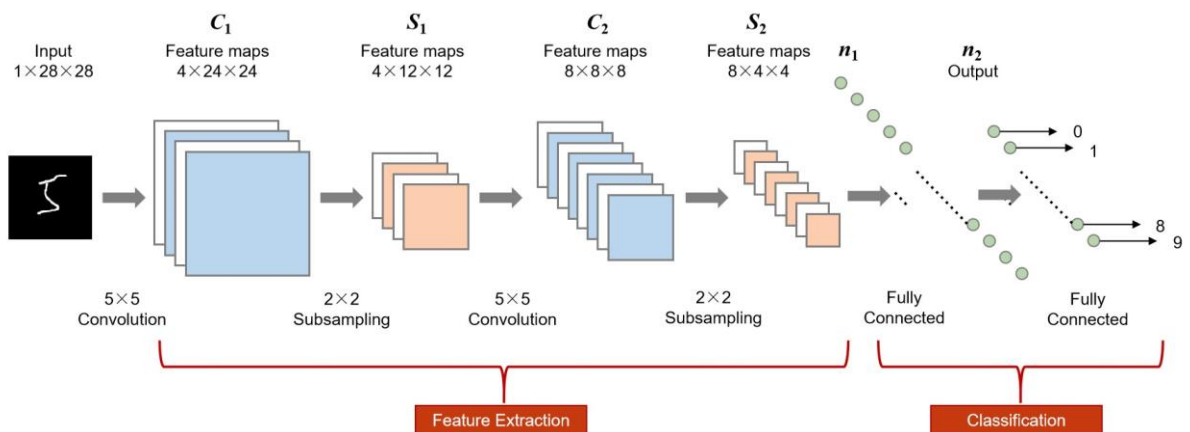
Input
1×28×28

$C_1$
Feature maps
4×24×24

$S_1$
Feature maps
4×12×12

$C_2$
Feature maps
8×8×8

$S_2$
Feature maps
8×4×4

$n_1$

$n_2$
Output

0
1
8
9

5×5
Convolution

2×2
Subsampling

5×5
Convolution

2×2
Subsampling

Fully
Connected

Fully
Connected

Feature Extraction

Classification